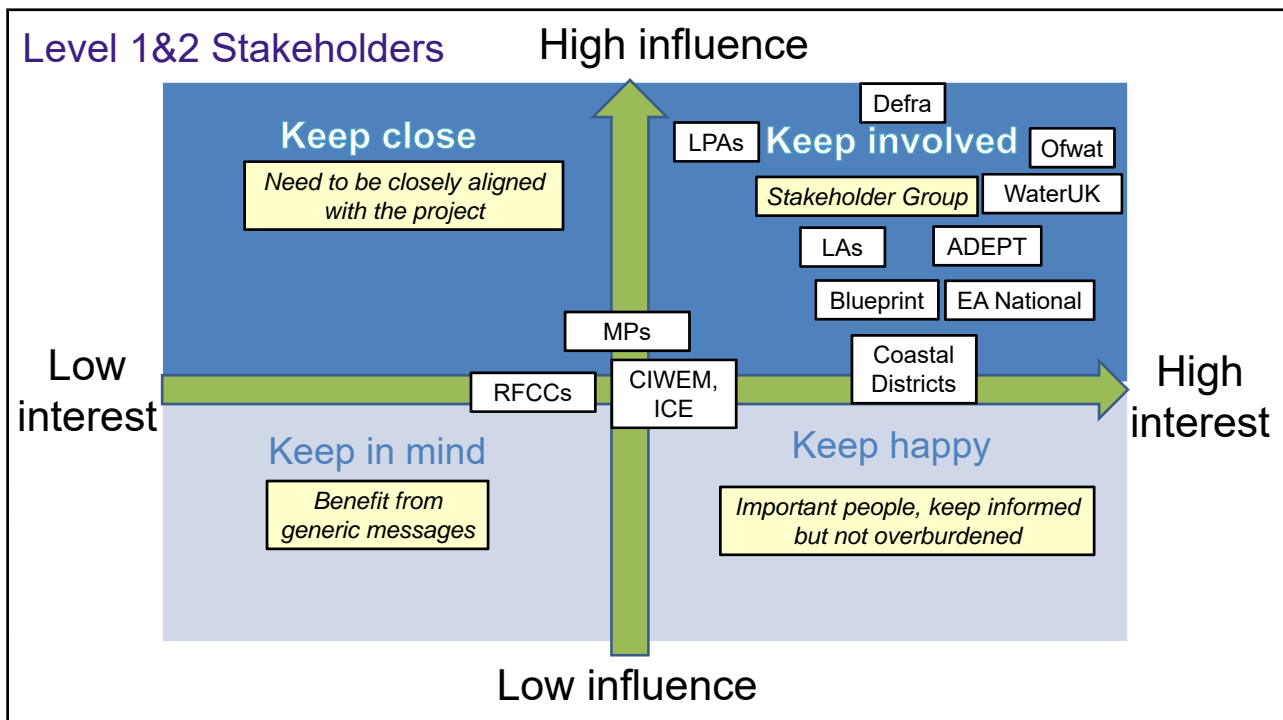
Level 1&2 Stakeholders

High influence

Keep close

Need to be closely aligned with the project

Defra

LPAs

Keep involved

Ofwat

Stakeholder Group

WaterUK

LAs

ADEPT

Blueprint

EA National

MPs

Low interest

Coastal Districts

High interest

RFCCs

CIWEM, ICE

Keep in mind

Benefit from generic messages

Keep happy

Important people, keep informed but not overburdened

Low influence